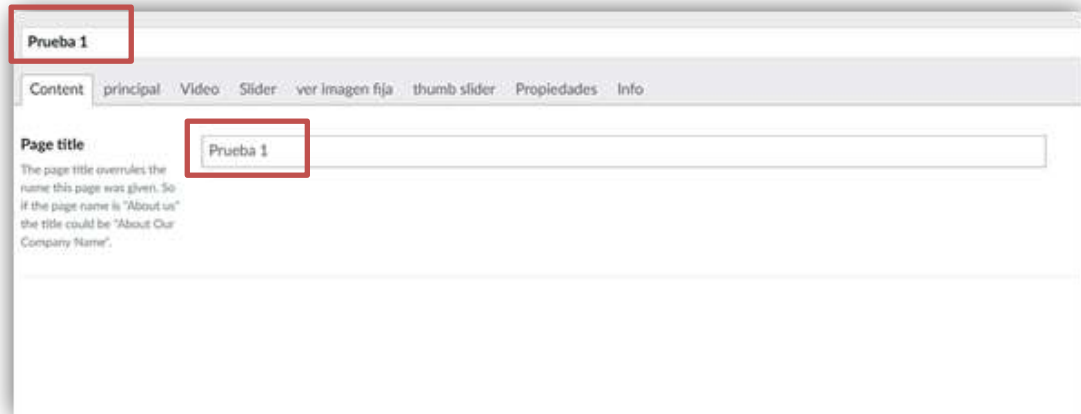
Prueba 1

Content principal Video Slider ver imagen fija thumb slider Propiedades Info

Page title

The page title overrules the name this page was given. So if the page name is "About us" the title could be "About Our Company Name".

Prueba 1